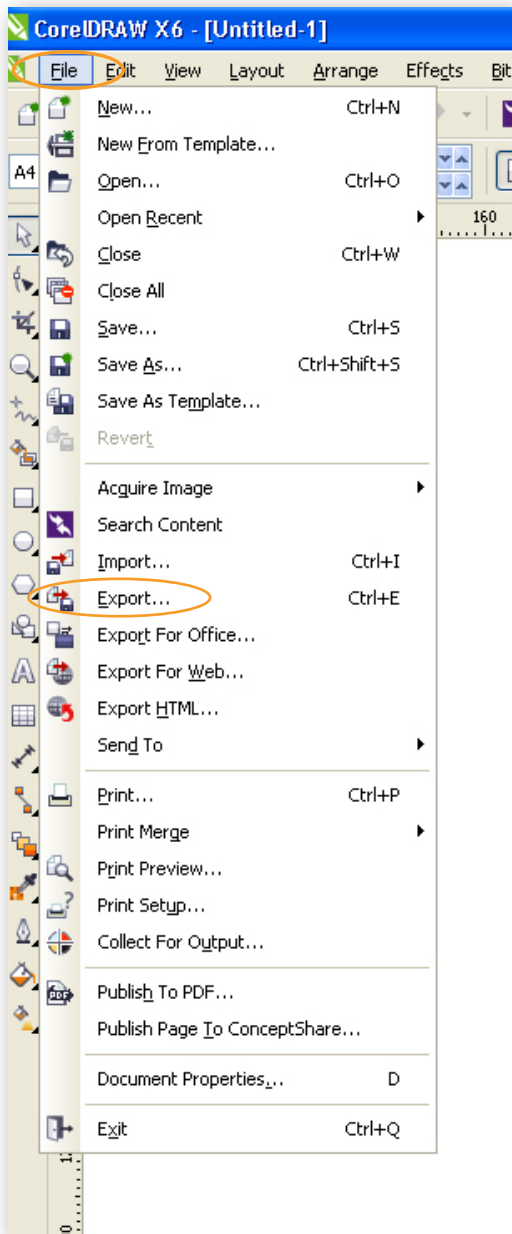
CorelDRAW X6 - [Untitled-1]

File Edit View Layout Arrange Effects Bit

A4

160

New... Ctrl+N
New From Template...
Open... Ctrl+O
Open Recent
Close Ctrl+W
Close All
Save... Ctrl+S
Save As... Ctrl+Shift+S
Save As Template...
Revert

Acquire Image
Search Content
Import... Ctrl+I
Export... Ctrl+E
Export For Office...
Export For Web...
Export HTML...
Send To

Print... Ctrl+P
Print Merge
Print Preview...
Print Setup...
Collect For Output...

Publish To PDF...
Publish Page To ConceptShare...

Document Properties... D

Exit Ctrl+Q